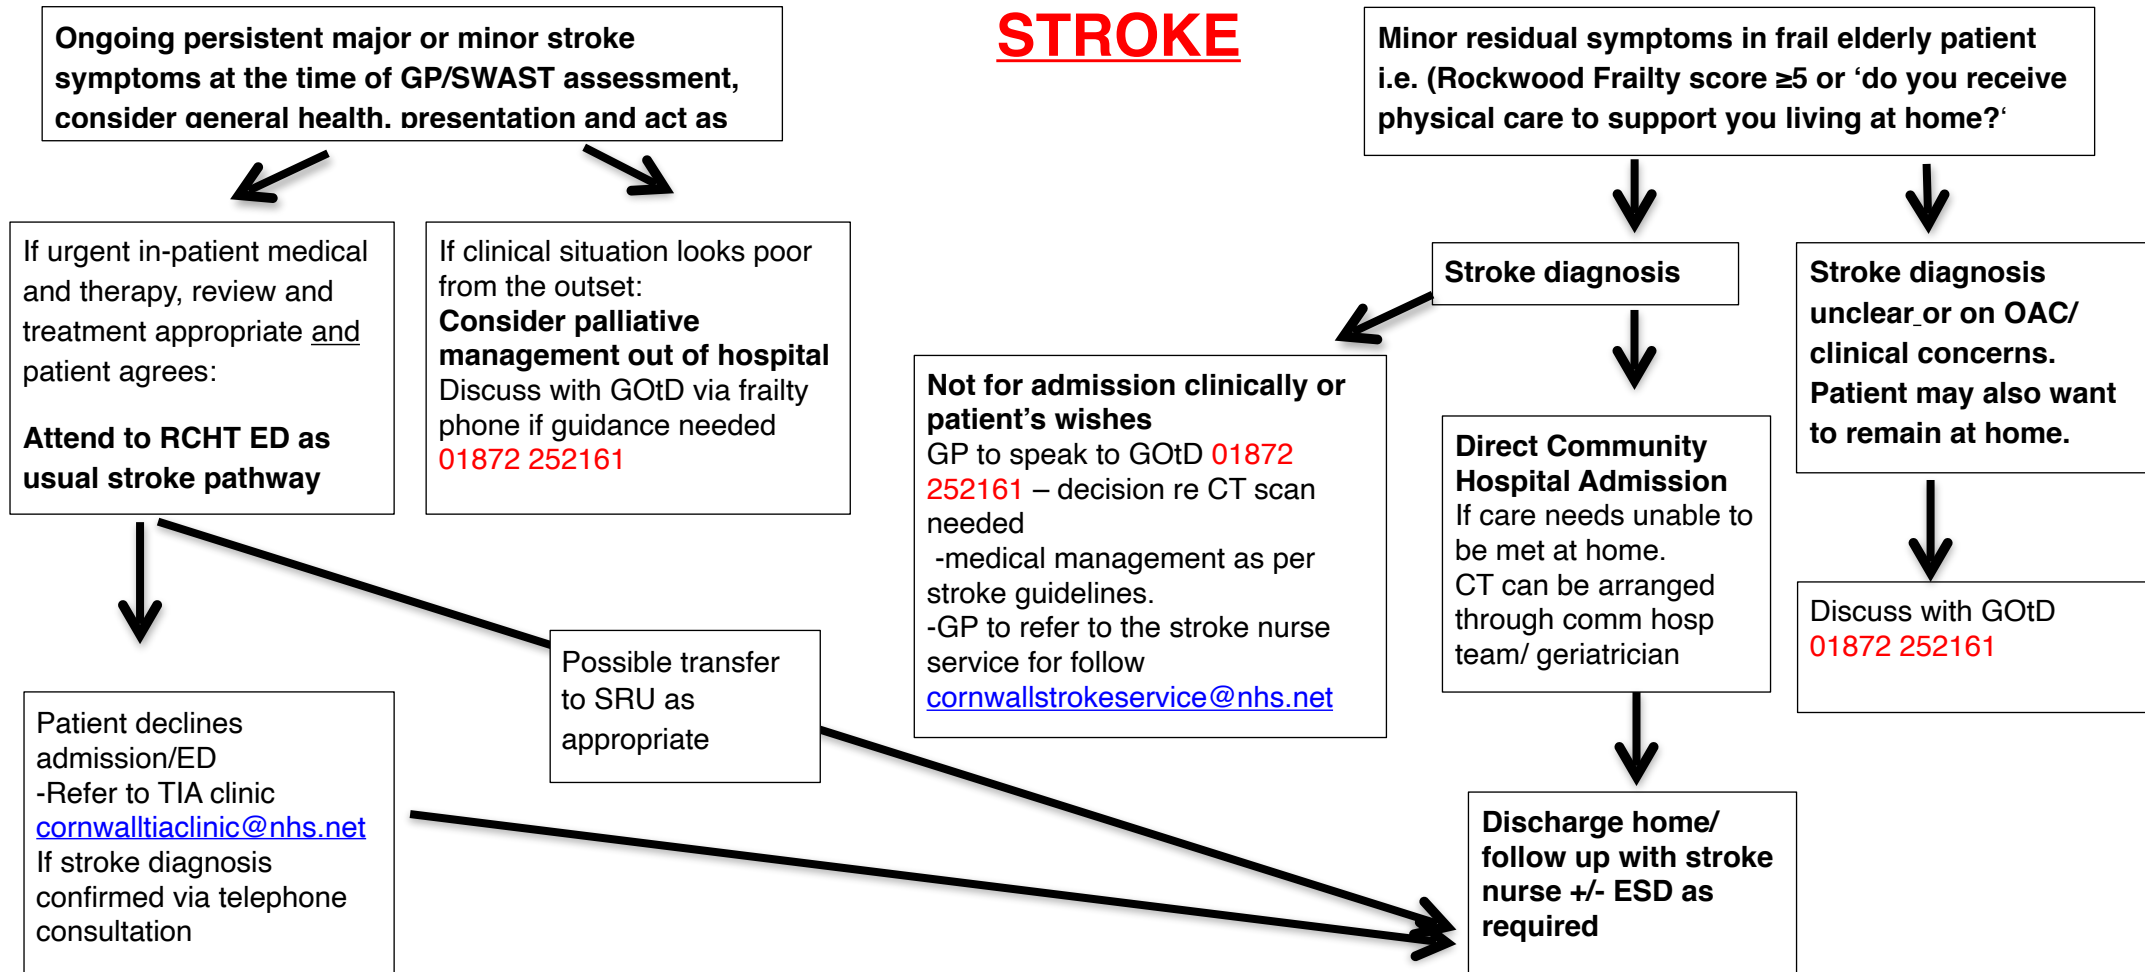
STROKE

Ongoing persistent major or minor stroke symptoms at the time of GP/SWAST assessment, consider general health, presentation and act as

If urgent in-patient medical and therapy, review and treatment appropriate and patient agrees:

Attend to RCHT ED as usual stroke pathway

If clinical situation looks poor from the outset:
Consider palliative management out of hospital
Discuss with GOtD via frailty phone if guidance needed
01872 252161

Patient declines admission/ED
-Refer to TIA clinic
cornwalltiaclinic@nhs.net
If stroke diagnosis confirmed via telephone consultation

Possible transfer to SRU as appropriate

Minor residual symptoms in frail elderly patient i.e. (Rockwood Frailty score ≥5 or 'do you receive physical care to support you living at home?'

Stroke diagnosis

Not for admission clinically or patient's wishes
GP to speak to GOtD 01872 252161 – decision re CT scan needed
-medical management as per stroke guidelines.
-GP to refer to the stroke nurse service for follow
cornwallstrokeservice@nhs.net

Direct Community Hospital Admission
If care needs unable to be met at home.
CT can be arranged through comm hosp team/ geriatrician

Stroke diagnosis unclear or on OAC/ clinical concerns.
Patient may also want to remain at home.

Discuss with GOtD
01872 252161

Discharge home/ follow up with stroke nurse +/- ESD as required